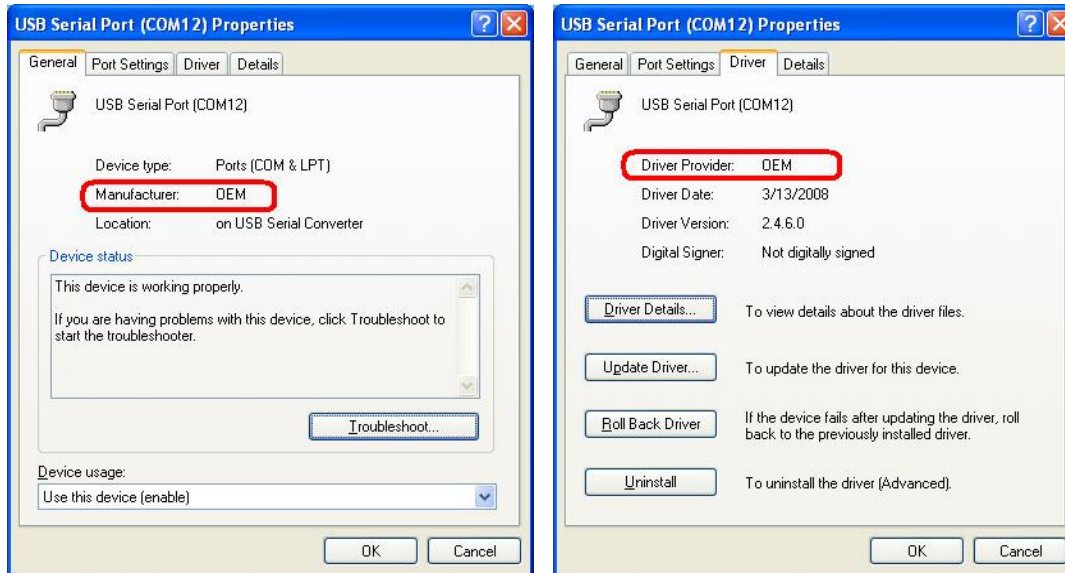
USB Serial Port (COM12) Properties

General | Port Settings | Driver | Details

USB Serial Port (COM12)

Device type: Ports (COM & LPT)
Manufacturer: OEM
Location: on USB Serial Converter

Device status

This device is working properly.

If you are having problems with this device, click Troubleshoot to start the troubleshooter.

Troubleshoot...

Device usage:

Use this device (enable)

OK | Cancel

USB Serial Port (COM12) Properties

General | Port Settings | Driver | Details

USB Serial Port (COM12)

Driver Provider: OEM
Driver Date: 3/13/2008
Driver Version: 2.4.6.0
Digital Signer: Not digitally signed

Driver Details... To view details about the driver files.

Update Driver... To update the driver for this device.

Roll Back Driver If the device fails after updating the driver, roll back to the previously installed driver.

Uninstall To uninstall the driver (Advanced).

OK | Cancel